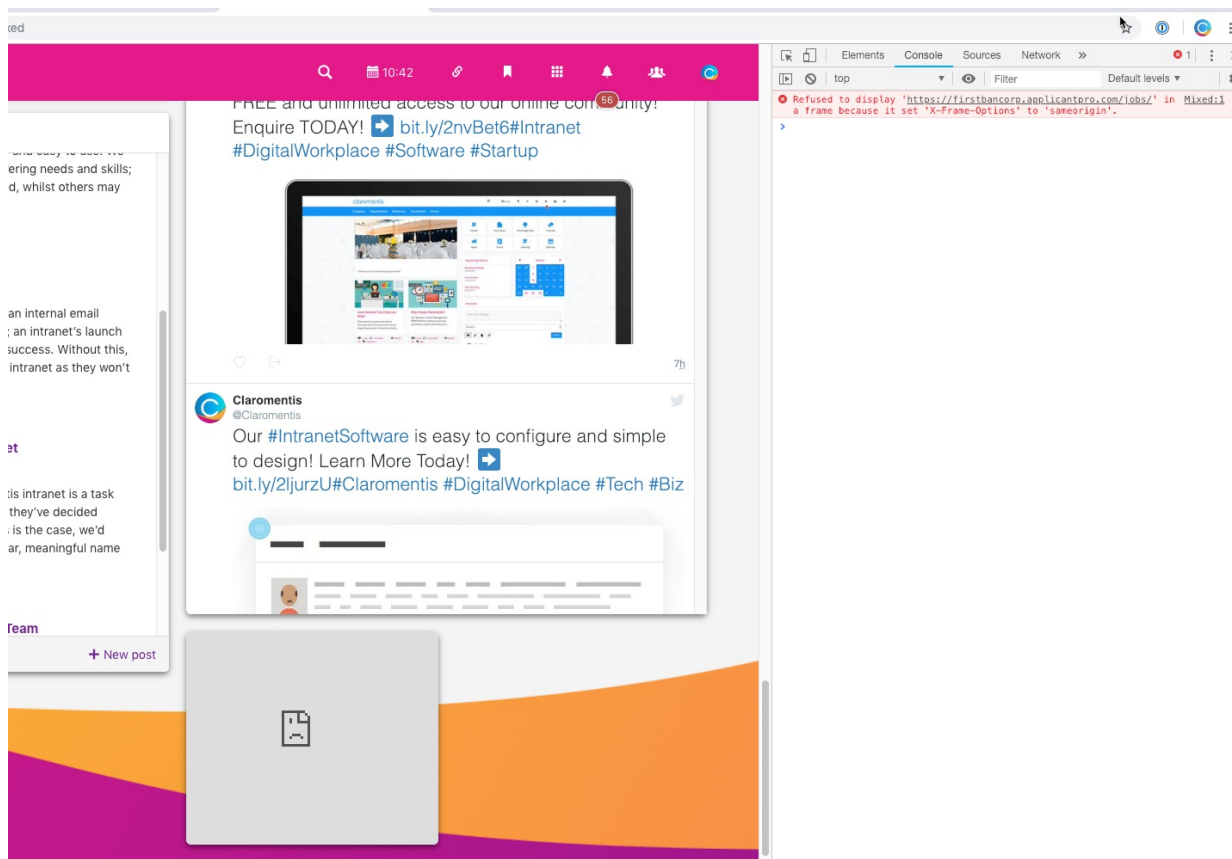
ked

10:42

56

Elements Console Sources Network » 1

top Filter Default levels ▾

Refused to display 'https://firstbancorp.applicantpro.com/jobs/' in a frame because it set 'X-Frame-Options' to 'sameorigin'. Mixed:1

›

and easy to use. We
ering needs and skills;
d, whilst others may

an internal email
; an intranet's launch
success. Without this,
intranet as they won't

et

tis intranet is a task
they've decided
is the case, we'd
ar, meaningful name

Team

+ New post

FREE and unlimited access to our online community! Enquire TODAY! ➡ bit.ly/2nvBet6#Intranet #DigitalWorkplace #Software #Startup

claromentis

7h

Claromentis
@Claromentis

Our #IntranetSoftware is easy to configure and simple to design! Learn More Today! ➡ bit.ly/2ljurzU#Claromentis #DigitalWorkplace #Tech #Biz